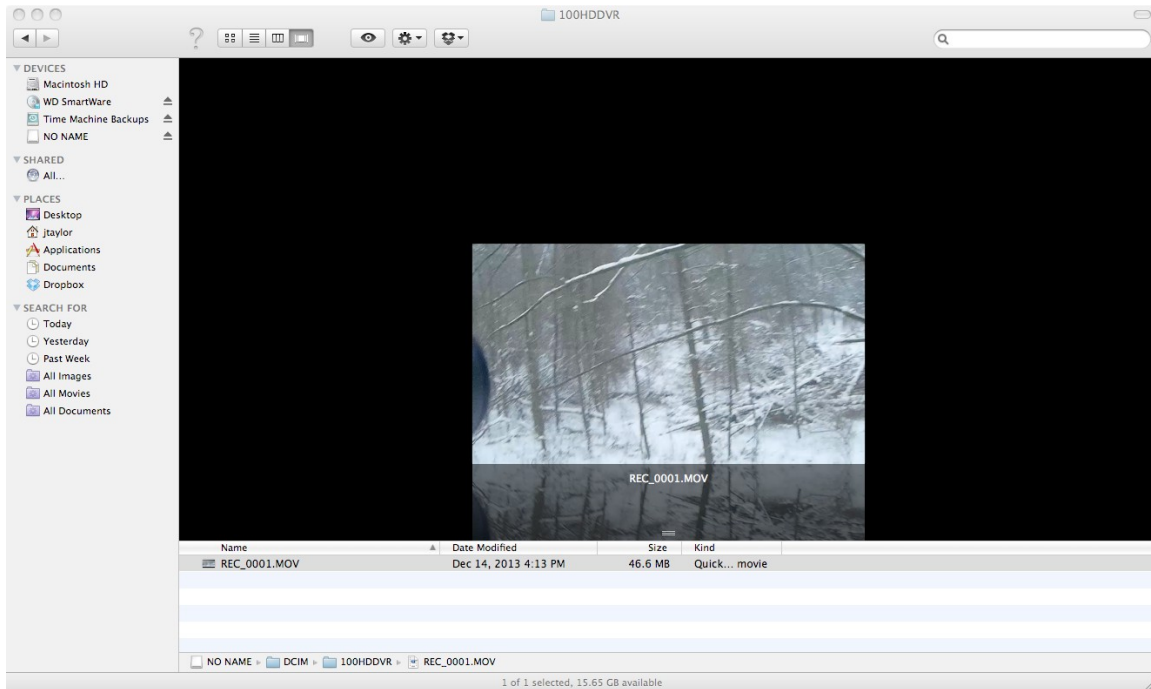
100HDDVR

DEVICES
Macintosh HD
WD SmartWare
Time Machine Backups
NO NAME

SHARED
All...

PLACES
Desktop
jtaylor
Applications
Documents
Dropbox

SEARCH FOR
Today
Yesterday
Past Week
All Images
All Movies
All Documents

REC_0001.MOV

| Name | Date Modified | Size | Kind |
|---|---|---|---|
| REC_0001.MOV | Dec 14, 2013 4:13 PM | 46.6 MB | Quick... movie |

NO NAME ▸ DCIM ▸ 100HDDVR ▸ REC_0001.MOV

1 of 1 selected, 15.65 GB available